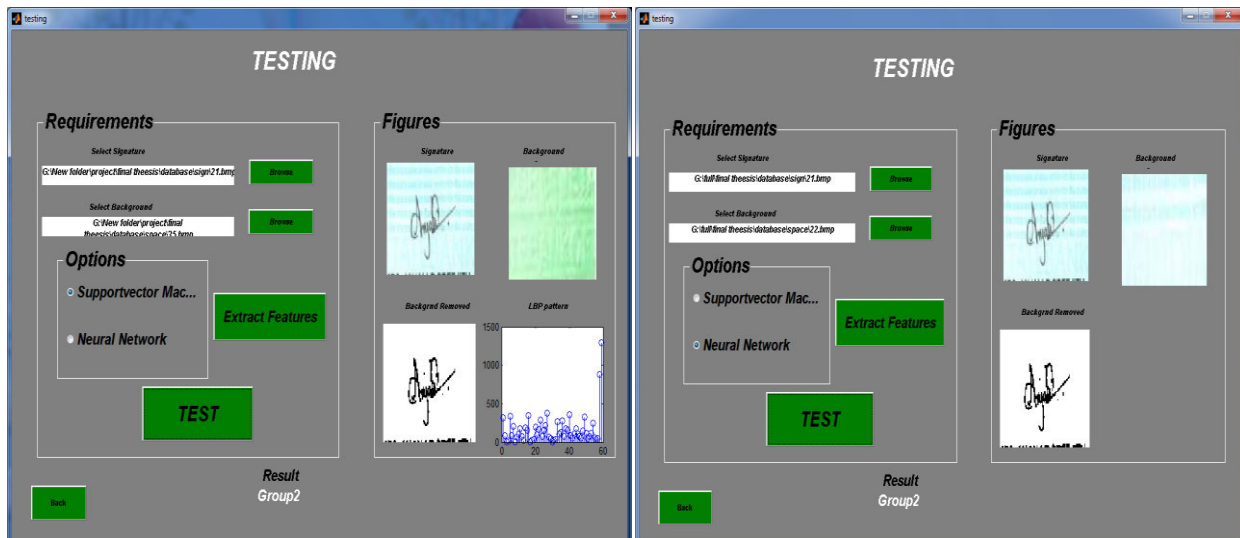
testing

TESTING

Requirements

Select Signature

G:\New folder\project\final theesis\database\sign\21.bmp

Browse

Select Background

G:\New folder\project\final theesis\database\space\25.bmp

Browse

Options

Supportvector Mac...

Neural Network

Extract Features

TEST

Figures

Signature

Background

Backgrnd Removed

LBP pattern

1500

1000

500

0

0

20

40

60

Result

Group2

Back

testing

TESTING

Requirements

Select Signature

G:\full\final theesis\database\sign\21.bmp

Browse

Select Background

G:\full\final theesis\database\space\22.bmp

Browse

Options

Supportvector Mac...

Neural Network

Extract Features

TEST

Figures

Signature

Background

Backgrnd Removed

Result

Group2

Back